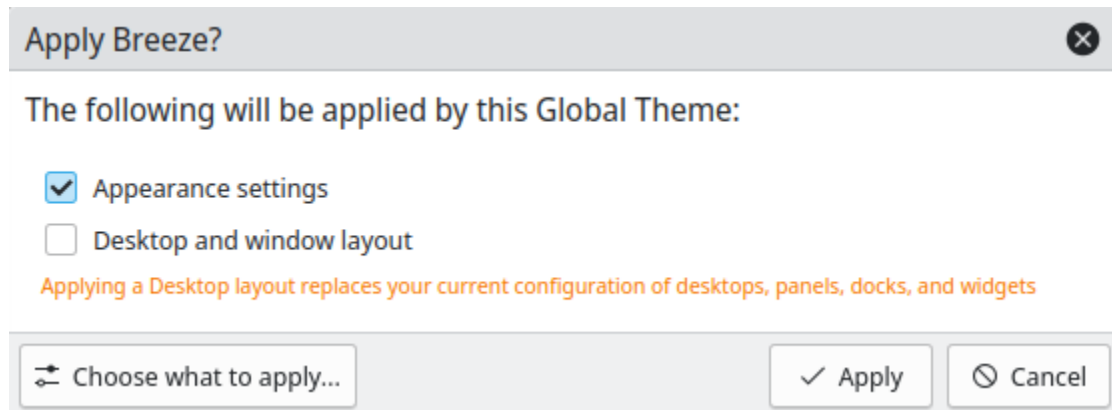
Apply Breeze?

The following will be applied by this Global Theme:

Appearance settings

Desktop and window layout

Applying a Desktop layout replaces your current configuration of desktops, panels, docks, and widgets

Choose what to apply...

Apply

Cancel